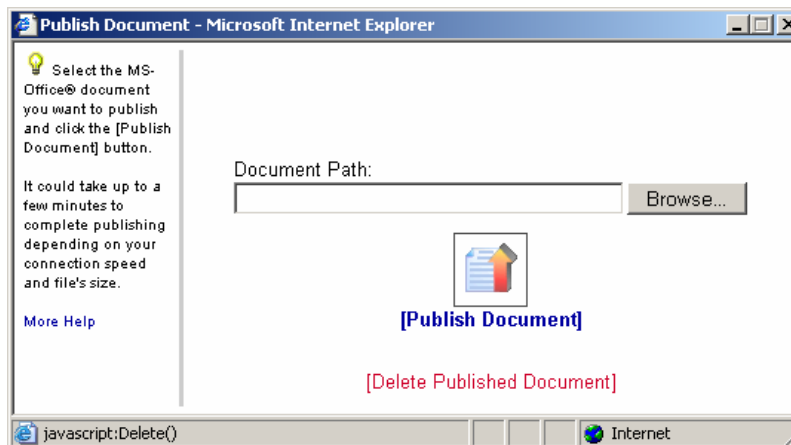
Publish Document - Microsoft Internet Explorer

Select the MS-Office® document you want to publish and click the [Publish Document] button.

It could take up to a few minutes to complete publishing depending on your connection speed and file's size.

More Help

Document Path:

Browse...

[Publish Document]

[Delete Published Document]

javascript:Delete()

Internet